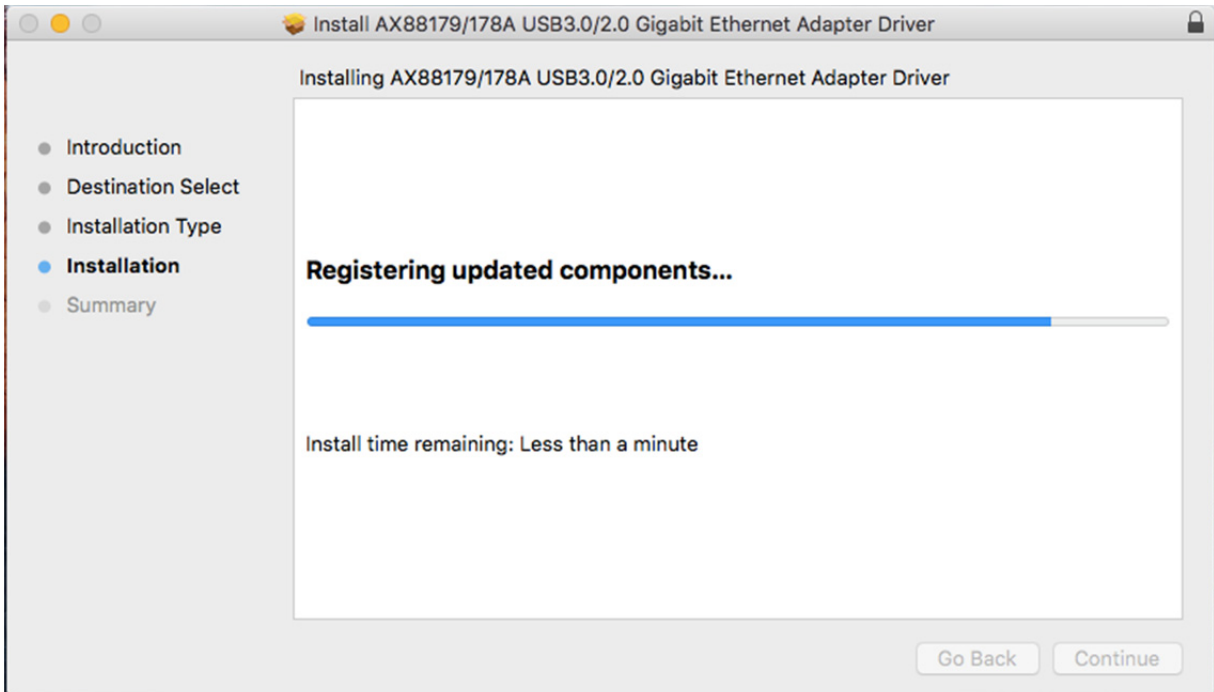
Install AX88179/178A USB3.0/2.0 Gigabit Ethernet Adapter Driver

Installing AX88179/178A USB3.0/2.0 Gigabit Ethernet Adapter Driver

Introduction
Destination Select
Installation Type
Installation
Summary

Registering updated components...

Install time remaining: Less than a minute

Go Back
Continue